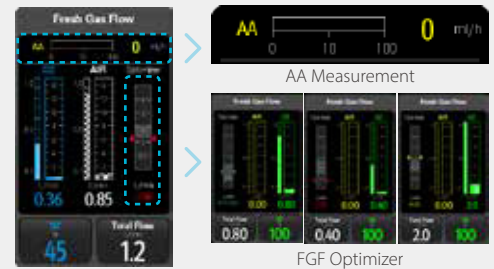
Fresh Gas Flow

AA 0 ml/h

AIR

L/min 0.36

L/min 0.85

45

Total Flow 1.2

AA 0 10 100 0 ml/h

AA Measurement

Fresh Gas Flow

AIR

0.00

0.80

Total Flow 0.80

100

Fresh Gas Flow

AIR

0.00

0.40

Total Flow 0.40

100

Fresh Gas Flow

AIR

0.00

2.00

Total Flow 2.0

100

FGF Optimizer